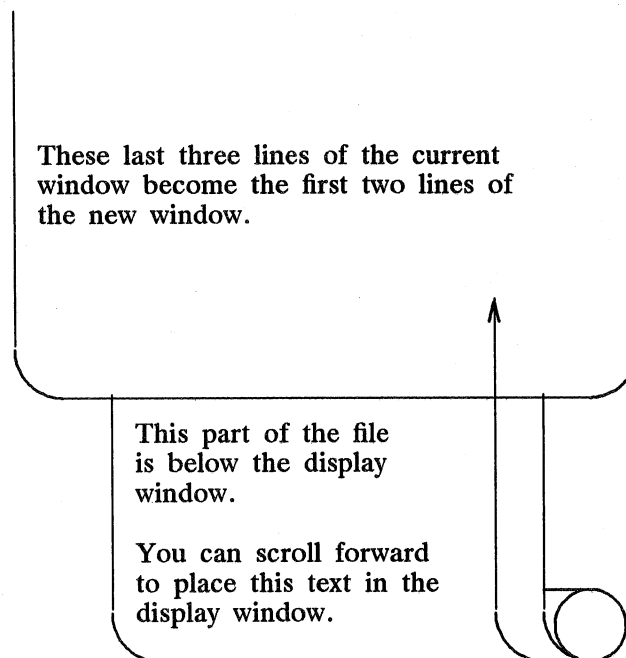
These last three lines of the current window become the first two lines of the new window.

This part of the file is below the display window.

You can scroll forward to place this text in the display window.